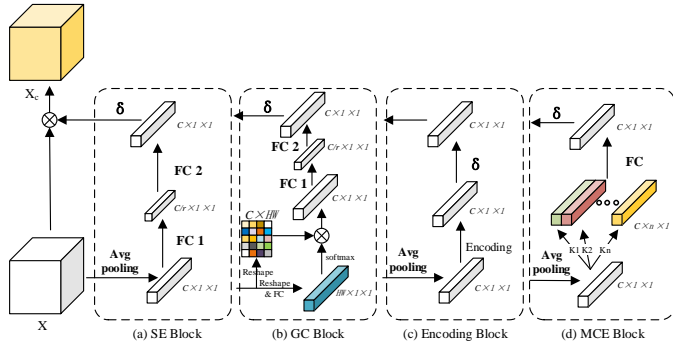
$X_c$

X

δ

$C\times1\times1$

FC 2

$C/r\times1\times1$

FC 1

Avg pooling

$C\times1\times1$

(a) SE Block

δ

$C\times1\times1$

FC 2

$C/r\times1\times1$

FC 1

$C\times1\times1$

$C\times HW$

Reshape

softmax

Reshape & FC

$HW\times1\times1$

(b) GC Block

$C\times1\times1$

δ

$C\times1\times1$

Encoding

Avg pooling

$C\times1\times1$

(c) Encoding Block

$C\times1\times1$

FC

$C\times n\times1$

K1 K2 Kn

Avg pooling

$C\times1\times1$

(d) MCE Block